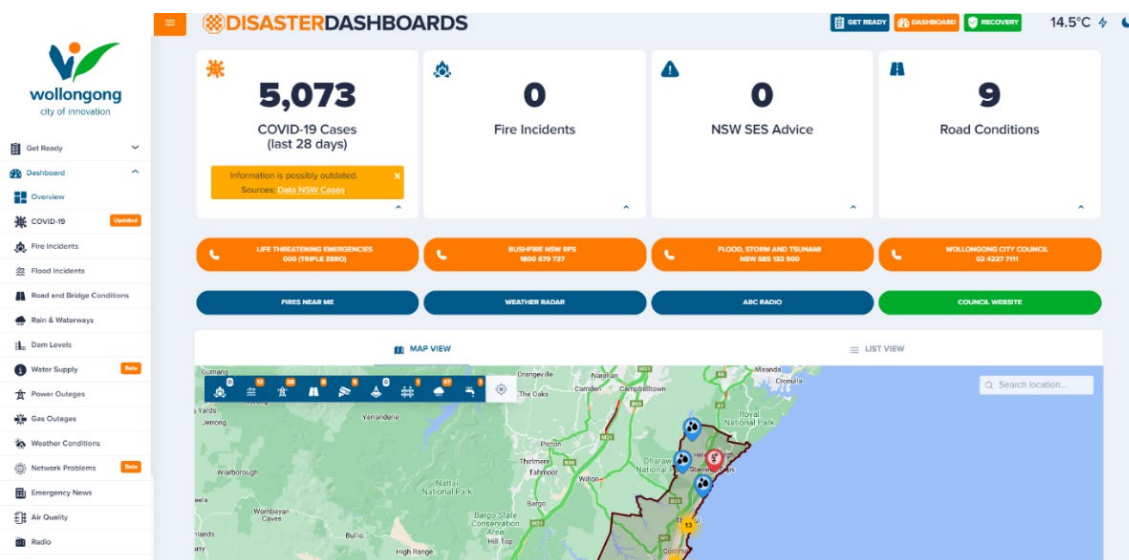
DISASTERDASHBOARDS

GET READY DASHBOARD RECOVERY 14.5°C

wollongong
city of innovation

Get Ready
Dashboard
Overview
COVID-19 Updated
Fire Incidents
Flood Incidents
Road and Bridge Conditions
Rain & Waterways
Dam Levels
Water Supply Beta
Power Outages
Gas Outages
Weather Conditions
Network Problems Beta
Emergency News
Air Quality
Radio

5,073
COVID-19 Cases (last 28 days)
Information is possibly outdated.
Sources: Data NSW Cases

0
Fire Incidents

0
NSW SES Advice

9
Road Conditions

LIFE THREATENING EMERGENCIES 000 (TRIPLE ZERO)
BUSHFIRE NSW RFS 1800 679 737
FLOOD, STORM AND TSUNAMI NSW SES 132 500
WOLLONGONG CITY COUNCIL 02 4227 7111

FIRES NEAR ME
WEATHER RADAR
ABC RADIO
COUNCIL WEBSITE

MAP VIEW
LIST VIEW

Search location...

Oorangeville
Camden
Campbelltown
Miranda
Cronulla
The Oaks
Royal National Park
Yerranderie
Picton
Thirlmere
Tahmoor
Dharawal National Park
Wilton
Warragamba
Nattai National Park
Bargo
Wombeyan Caves
Bargo State Conservation Area
Hill Top
Bullio
High Range
13